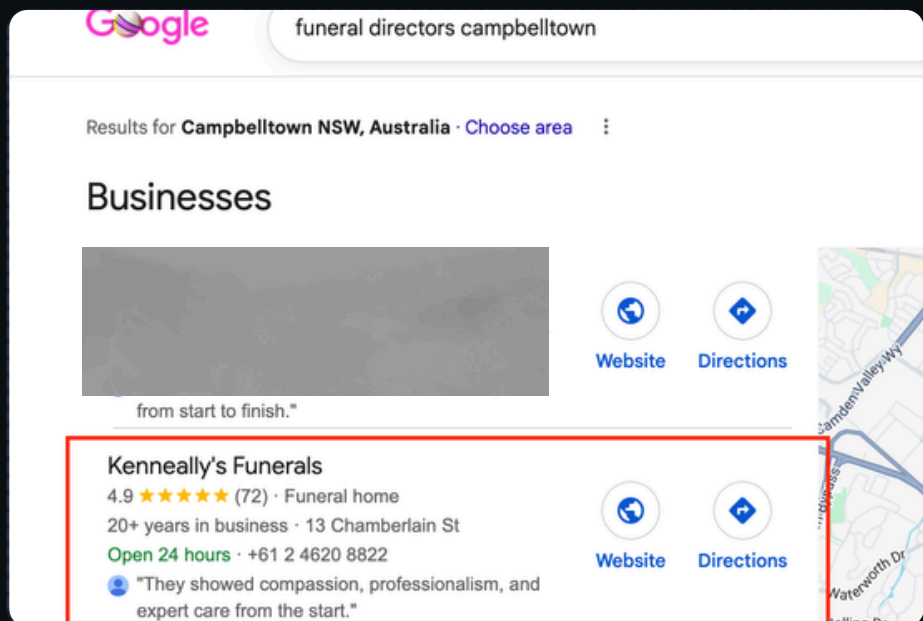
Google

funeral directors campbelltown

Results for **Campbelltown NSW, Australia** · Choose area

Businesses

Website Directions

from start to finish."

Kenneally's Funerals
4.9 ★★★★★ (72) · Funeral home
20+ years in business · 13 Chamberlain St
Open 24 hours · +61 2 4620 8822
"They showed compassion, professionalism, and expert care from the start."

Website Directions

Camden Valley Wy
Waterworth Dr